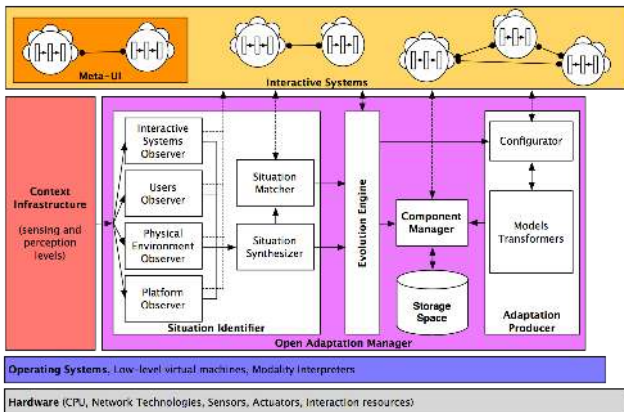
Meta-UI

Interactive Systems

Context Infrastructure

(sensing and perception levels)

Interactive Systems Observer

Users Observer

Physical Environment Observer

Platform Observer

Situation Matcher

Situation Synthesizer

Situation Identifier

Evolution Engine

Component Manager

Storage Space

Configurator

Models Transformers

Adaptation Producer

Open Adaptation Manager

Operating Systems, Low-level virtual machines, Modality interpreters

Hardware (CPU, Network Technologies, Sensors, Actuators, Interaction resources)